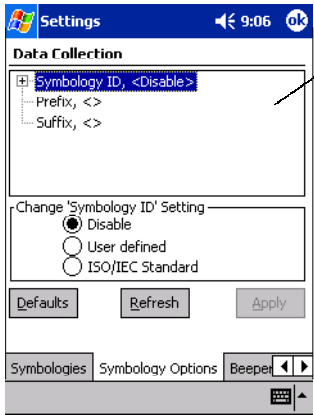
Settings 9:06 ok

Data Collection

Symbology ID, <Disable>
Prefix, <>
Suffix, <>

Change 'Symbology ID' Setting
Disable
User defined
ISO/IEC Standard

Defaults
Refresh
Apply

Symbologies
Symbology Options
Beeper